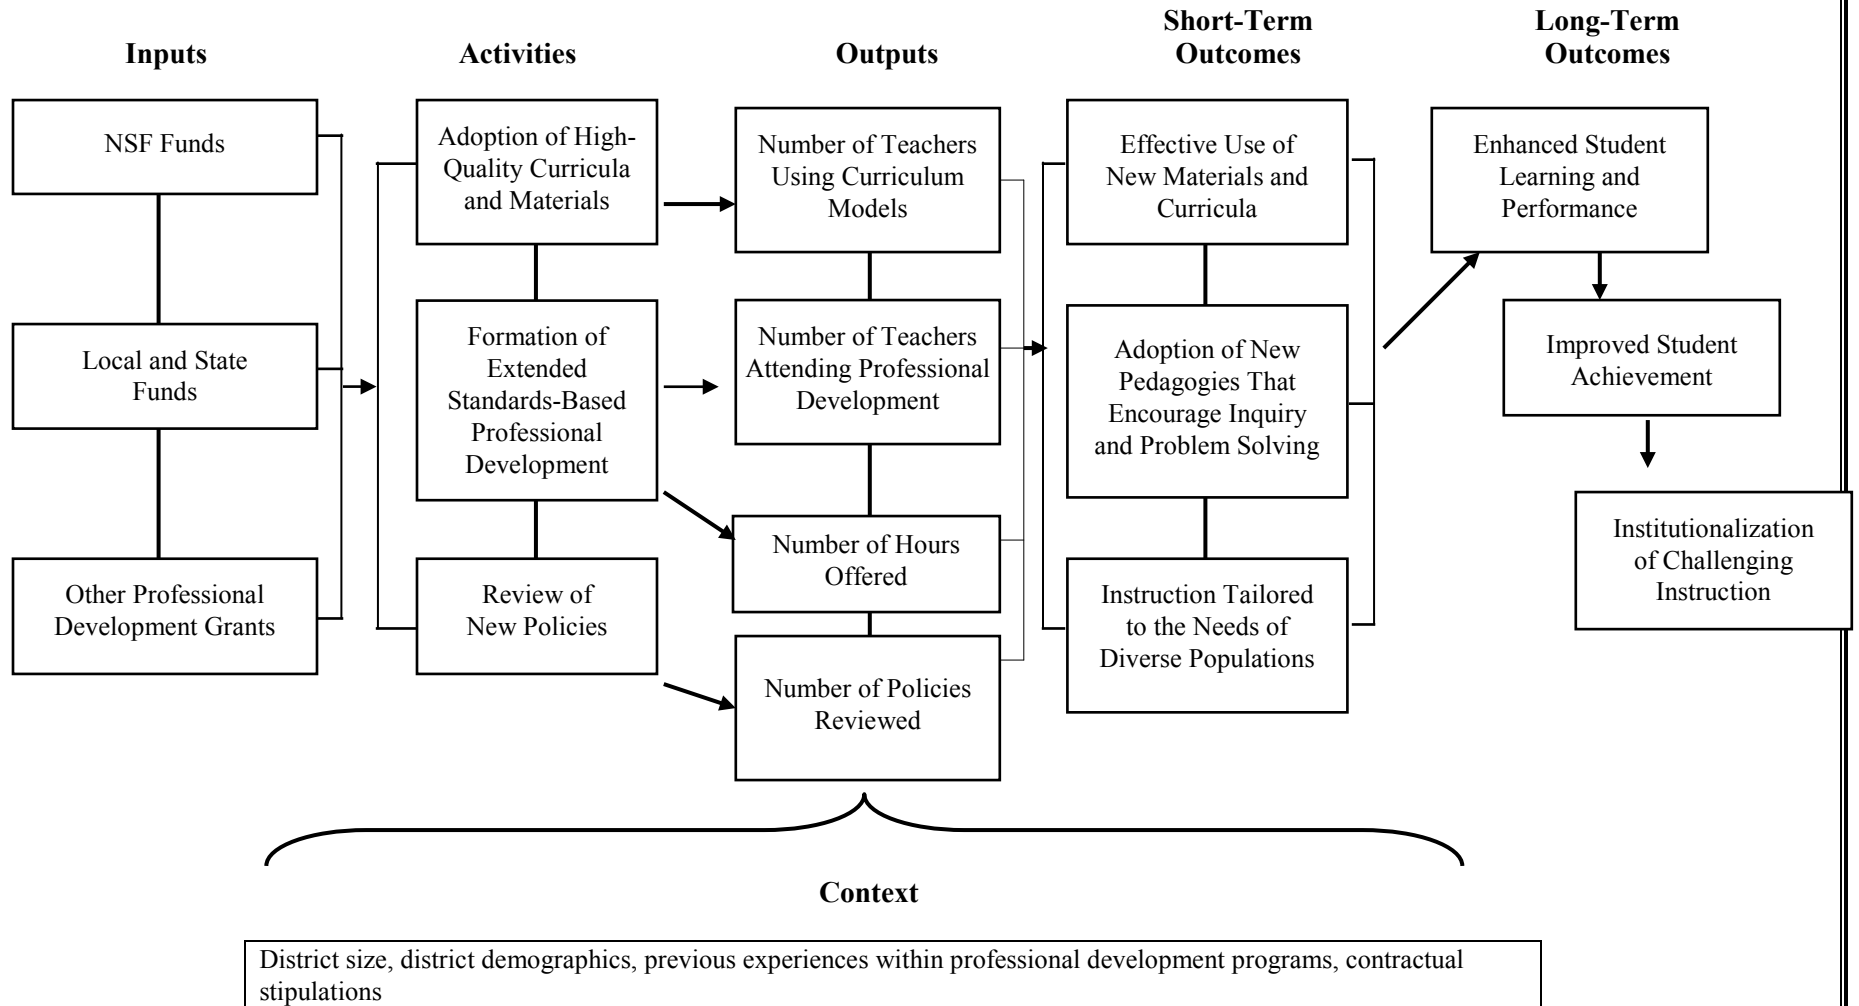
Inputs

Activities

Outputs

Short-Term Outcomes

Long-Term Outcomes

NSF Funds

Local and State Funds

Other Professional Development Grants

Adoption of High-Quality Curricula and Materials

Formation of Extended Standards-Based Professional Development

Review of New Policies

Number of Teachers Using Curriculum Models

Number of Teachers Attending Professional Development

Number of Hours Offered

Number of Policies Reviewed

Effective Use of New Materials and Curricula

Adoption of New Pedagogies That Encourage Inquiry and Problem Solving

Instruction Tailored to the Needs of Diverse Populations

Enhanced Student Learning and Performance

Improved Student Achievement

Institutionalization of Challenging Instruction

Context

District size, district demographics, previous experiences within professional development programs, contractual stipulations